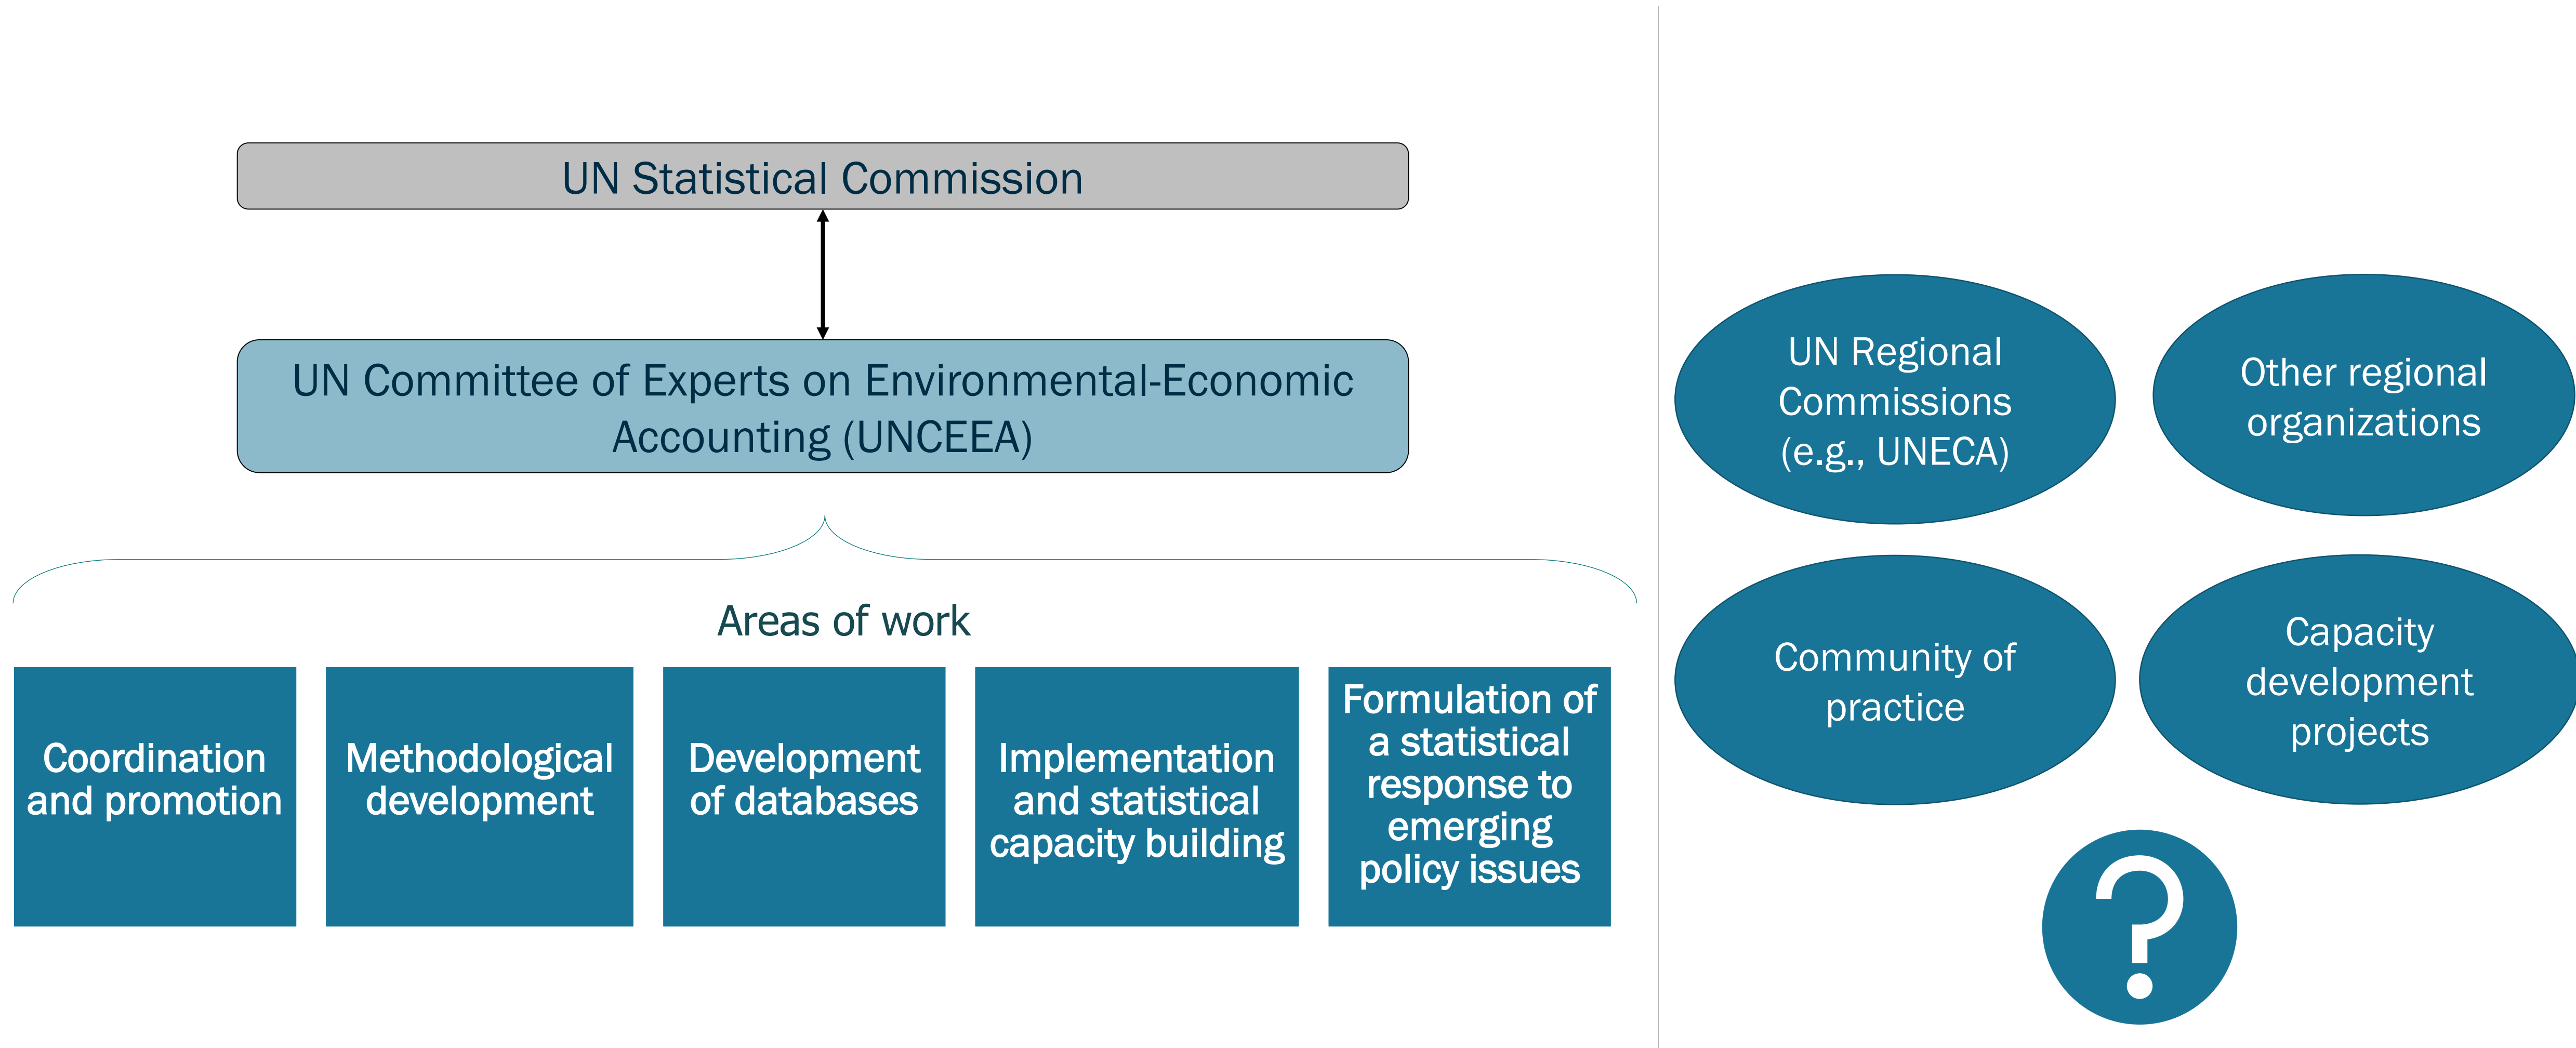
UN Statistical Commission

UN Committee of Experts on Environmental-Economic Accounting (UNCEEA)

Areas of work

Coordination and promotion

Methodological development

Development of databases

Implementation and statistical capacity building

Formulation of a statistical response to emerging policy issues

UN Regional Commissions (e.g., UNECA)

Other regional organizations

Community of practice

Capacity development projects

?